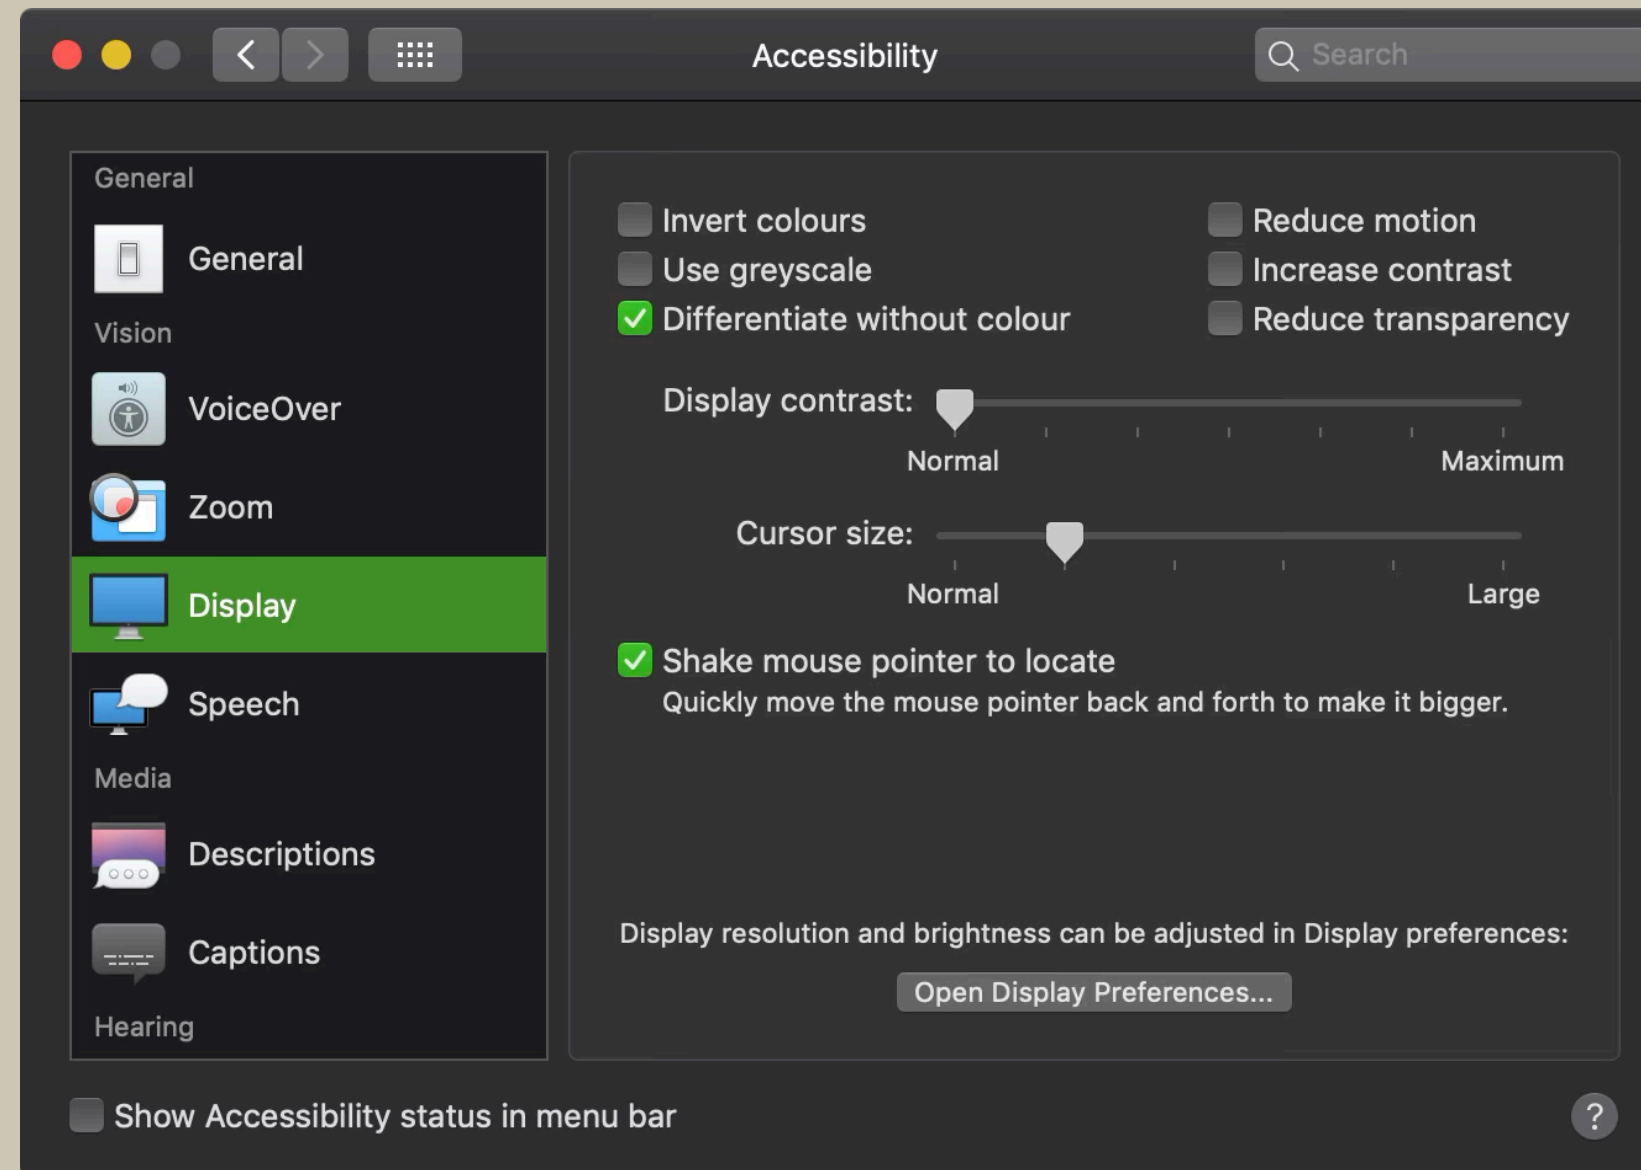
Accessibility

Search

General

General

Vision

VoiceOver

Zoom

Display

Speech

Media

Descriptions

Captions

Hearing

Invert colours

Use greyscale

Differentiate without colour

Reduce motion

Increase contrast

Reduce transparency

Display contrast:

Normal

Maximum

Cursor size:

Normal

Large

Shake mouse pointer to locate

Quickly move the mouse pointer back and forth to make it bigger.

Display resolution and brightness can be adjusted in Display preferences:

Open Display Preferences...

Show Accessibility status in menu bar

?